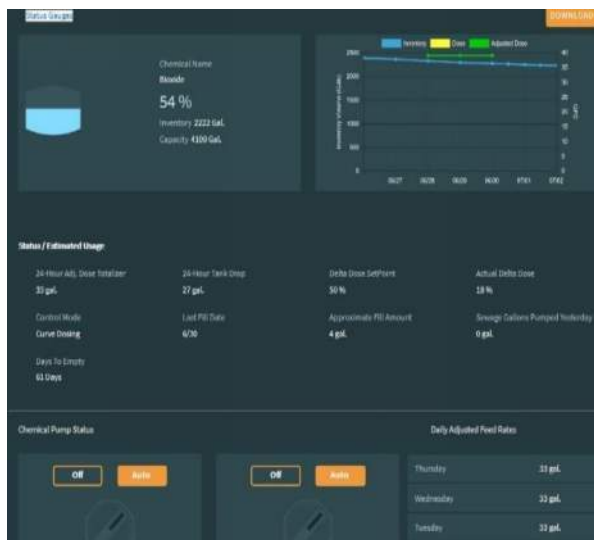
Status Gauges

DOWNLOAD

Chemical Name
Bioxide
54 %
Inventory 2222 Gal.
Capacity 4100 Gal.

Inventory Dose Adjusted Dose

2500
2000
1500
1000
500
0

40
35
30
25
20
15
10
5
0

06/27 06/28 06/29 06/30 07/01 07/02

Status / Estimated Usage

24-Hour Adj. Dose Totalizer
33 gal.

24-Hour Tank Drop
27 gal.

Delta Dose SetPoint
50 %

Actual Delta Dose
18 %

Control Mode
Curve Dosing

Last Fill Date
6/30

Approximate Fill Amount
4 gal.

Sewage Gallons Pumped Yesterday
0 gal.

Days To Empty
61 Days

Chemical Pump Status

Off Auto

Off Auto

Daily Adjusted Feed Rates

| | |
|---|---|
| Thursday | 33 gal. |
| Wednesday | 33 gal. |
| Tuesday | 33 gal. |